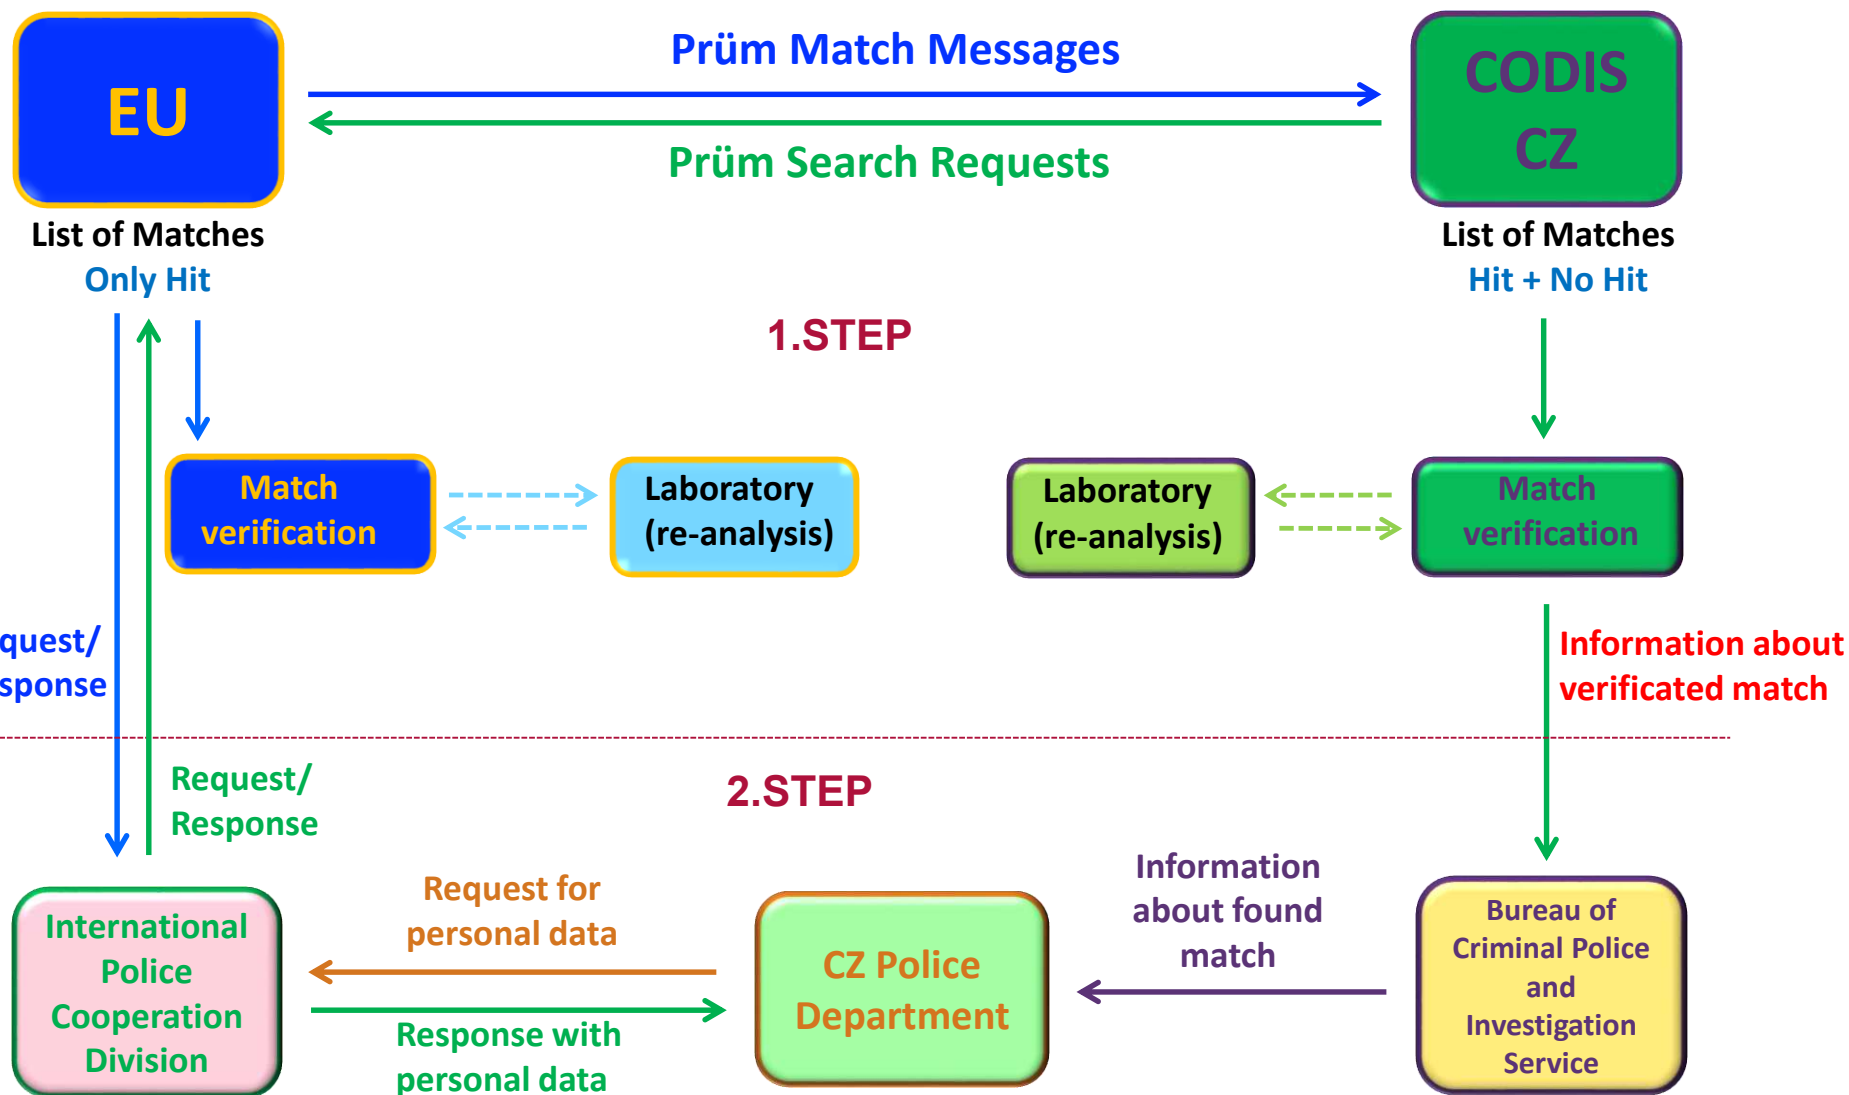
EU

Prüm Match Messages

Prüm Search Requests

CODIS CZ

List of Matches
Only Hit

List of Matches
Hit + No Hit

1.STEP

Match verification

Laboratory (re-analysis)

Laboratory (re-analysis)

Match verification

quest/
sponse

Information about verificated match

Request/
Response

2.STEP

Request for personal data

Information about found match

International Police Cooperation Division

CZ Police Department

Bureau of Criminal Police and Investigation Service

Response with personal data